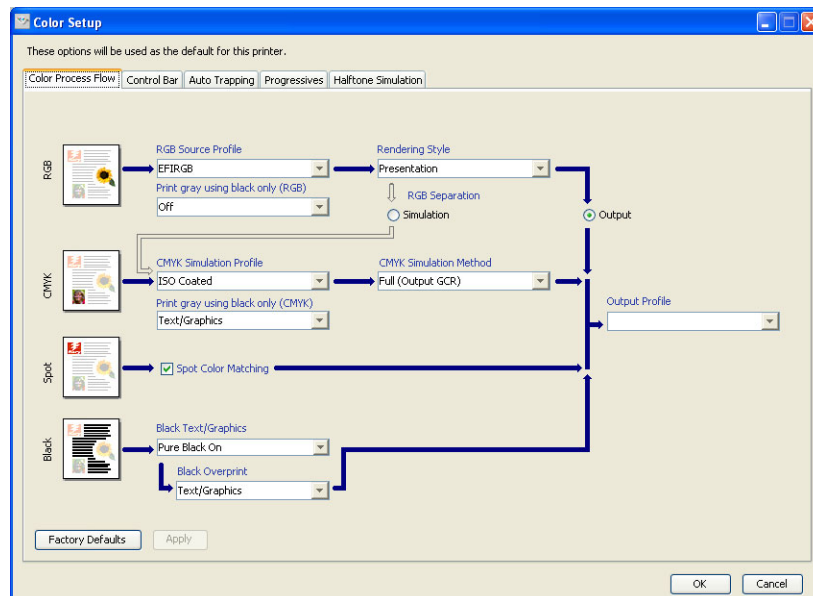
Color Setup

These options will be used as the default for this printer.

Color Process Flow | Control Bar | Auto Trapping | Progressives | Halftone Simulation

RGB

RGB Source Profile
EFIRGB

Print gray using black only (RGB)
Off

Rendering Style
Presentation

RGB Separation
Simulation

Output

CMYK

CMYK Simulation Profile
ISO Coated

Print gray using black only (CMYK)
Text/Graphics

CMYK Simulation Method
Full (Output GCR)

Output Profile

Spot

Spot Color Matching

Black

Black Text/Graphics
Pure Black On

Black Overprint
Text/Graphics

Factory Defaults
Apply

OK
Cancel